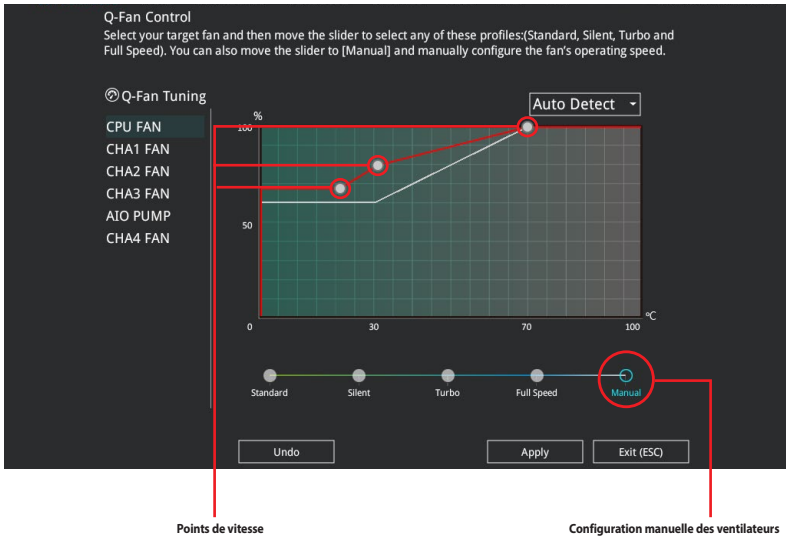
Q-Fan Control
Select your target fan and then move the slider to select any of these profiles:(Standard, Silent, Turbo and Full Speed). You can also move the slider to [Manual] and manually configure the fan's operating speed.

Q-Fan Tuning

Auto Detect

CPU FAN
CHA1 FAN
CHA2 FAN
CHA3 FAN
AIO PUMP
CHA4 FAN

%
100
50
0
30
70
100
℃

Standard
Silent
Turbo
Full Speed
Manual

Undo
Apply
Exit (ESC)

Points de vitesse

Configuration manuelle des ventilateurs